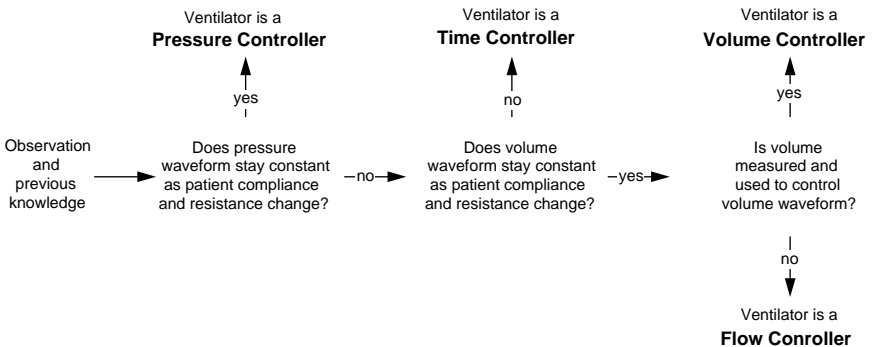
Ventilator is a
**Pressure Controller**

yes

Ventilator is a
**Time Controller**

no

Ventilator is a
**Volume Controller**

yes

Observation and previous knowledge

Does pressure waveform stay constant as patient compliance and resistance change?

no

Does volume waveform stay constant as patient compliance and resistance change?

yes

Is volume measured and used to control volume waveform?

no

Ventilator is a
**Flow Conroller**